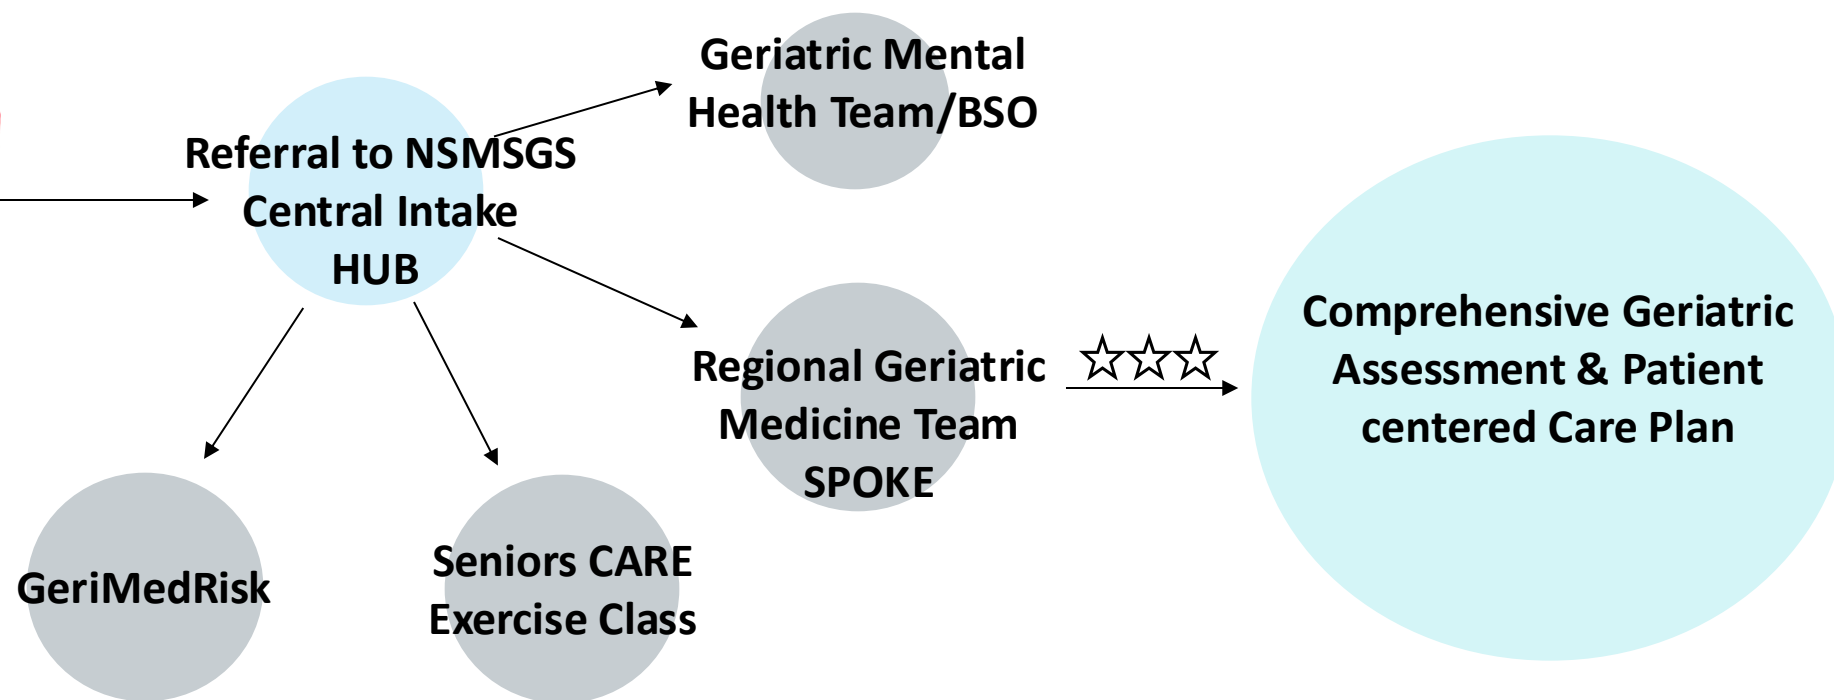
Geriatric Mental Health Team/BSO

Referral to NSMSGS Central Intake HUB

Regional Geriatric Medicine Team SPOKE

☆☆☆

Comprehensive Geriatric Assessment & Patient centered Care Plan

GeriMedRisk

Seniors CARE Exercise Class